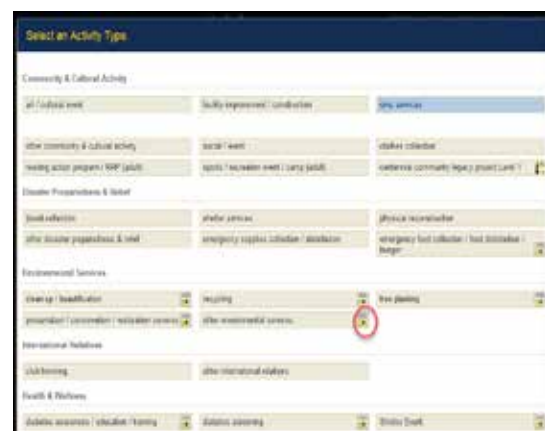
Select an Activity Type

Community & Cultural Activity

art / cultural event

facility improvement / construction

other services

other community & cultural activity

social / event

clothes collection

reading action program / RAP (adult)

sports / recreation event / camp (adult)

centennial community legacy project (unit) ?

Disaster Preparedness & Relief

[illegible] collection

shelter services

physical reconstruction

other disaster preparedness & relief

emergency supplies collection / distribution

emergency food collection / food distribution / hunger

Environmental Services

clean-up / beautification

recycling

tree planting

preservation / conservation / restoration services

other environmental services

International Relations

club twinning

other international relations

Health & Wellness

diabetes awareness / education / training

diabetes screening

Stroke Event